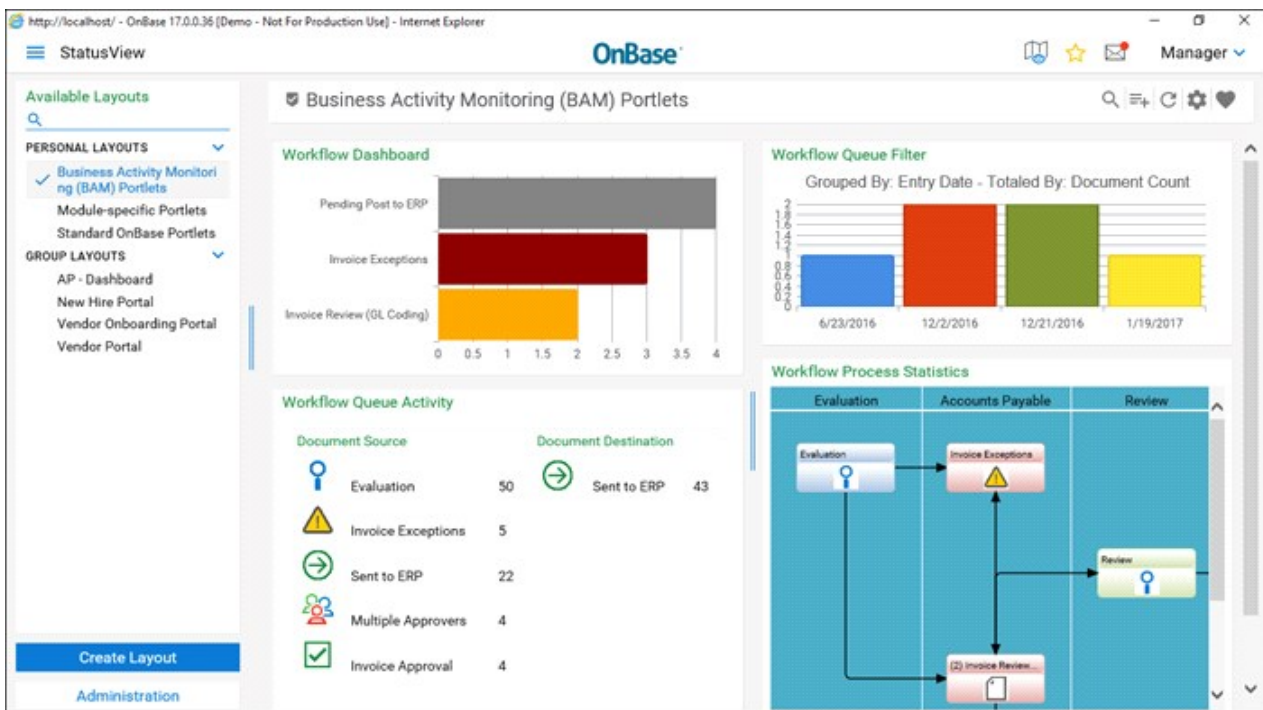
http://localhost/ - OnBase 17.0.0.36 [Demo - Not For Production Use] - Internet Explorer

StatusView

OnBase

Manager

Available Layouts

PERSONAL LAYOUTS

Business Activity Monitoring (BAM) Portlets

Module-specific Portlets

Standard OnBase Portlets

GROUP LAYOUTS

AP - Dashboard

New Hire Portal

Vendor Onboarding Portal

Vendor Portal

Create Layout

Administration

Business Activity Monitoring (BAM) Portlets

Workflow Dashboard

Pending Post to ERP

Invoice Exceptions

Invoice Review (GL Coding)

0 0.5 1 1.5 2 2.5 3 3.5 4

Workflow Queue Filter

Grouped By: Entry Date - Totaled By: Document Count

2 1.8 1.6 1.4 1.2 1 0.8 0.6 0.4 0.2 0

6/23/2016 12/2/2016 12/21/2016 1/19/2017

Workflow Queue Activity

Document Source

Evaluation 50

Invoice Exceptions 5

Sent to ERP 22

Multiple Approvers 4

Invoice Approval 4

Document Destination

Sent to ERP 43

Workflow Process Statistics

| Evaluation | Accounts Payable | Review |
|---|---|---|

Evaluation

Invoice Exceptions

Review

(2) Invoice Review...